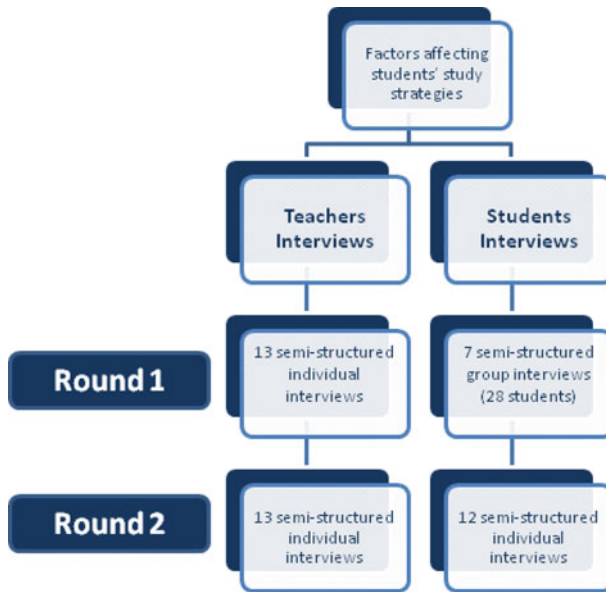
Factors affecting students' study strategies

Teachers Interviews

Students Interviews

Round 1

13 semi-structured individual interviews

7 semi-structured group interviews (28 students)

Round 2

13 semi-structured individual interviews

12 semi-structured individual interviews